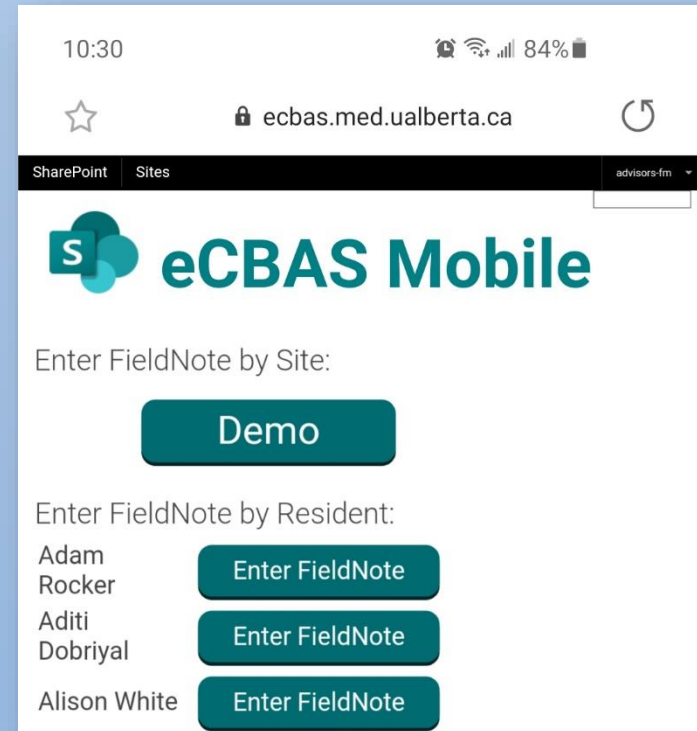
10:30

84%

ecbas.med.ualberta.ca

SharePoint Sites advisors-fm

S eCBAS Mobile

Enter FieldNote by Site:

Demo

Enter FieldNote by Resident:

Adam Rocker Enter FieldNote

Aditi Dobriyal Enter FieldNote

Alison White Enter FieldNote